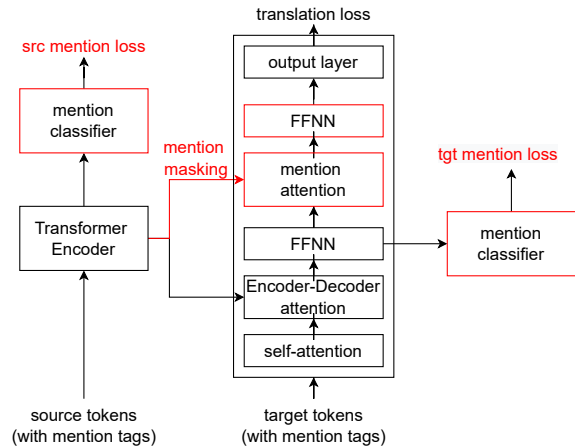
translation loss

src mention loss

output layer

mention classifier

FFNN

mention masking

mention attention

tgt mention loss

Transformer Encoder

FFNN

mention classifier

Encoder-Decoder attention

self-attention

source tokens (with mention tags)

target tokens (with mention tags)